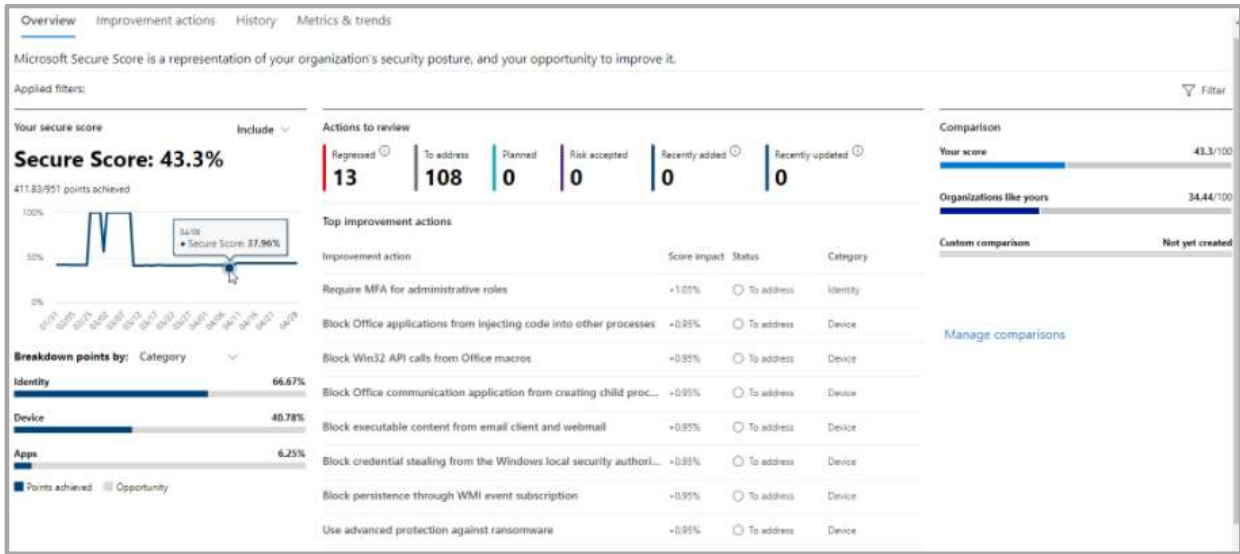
Overview Improvement actions History Metrics & trends

Microsoft Secure Score is a representation of your organization's security posture, and your opportunity to improve it.

Applied filters:

Filter

Your secure score

Include

Secure Score: 43.3%

411.83/951 points achieved

100%

50%

0%

04/06
• Secure Score: 37.96%

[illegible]

Breakdown points by: Category

Identity 66.67%

Device 40.78%

Apps 6.25%

Points achieved Opportunity

Actions to review

| Regressed | To address | Planned | Risk accepted | Recently added | Recently updated |
|---|---|---|---|---|---|
| 13 | 108 | 0 | 0 | 0 | 0 |

Top improvement actions

| Improvement action | Score impact | Status | Category |
|---|---|---|---|
| Require MFA for administrative roles | +1.05% | To address | Identity |
| Block Office applications from injecting code into other processes | +0.95% | To address | Device |
| Block Win32 API calls from Office macros | +0.95% | To address | Device |
| Block Office communication application from creating child proc... | +0.95% | To address | Device |
| Block executable content from email client and webmail | +0.95% | To address | Device |
| Block credential stealing from the Windows local security authori... | +0.95% | To address | Device |
| Block persistence through WMI event subscription | +0.95% | To address | Device |
| Use advanced protection against ransomware | +0.95% | To address | Device |

Comparison

Your score 43.3/100

Organizations like yours 34.44/100

Custom comparison Not yet created

Manage comparisons